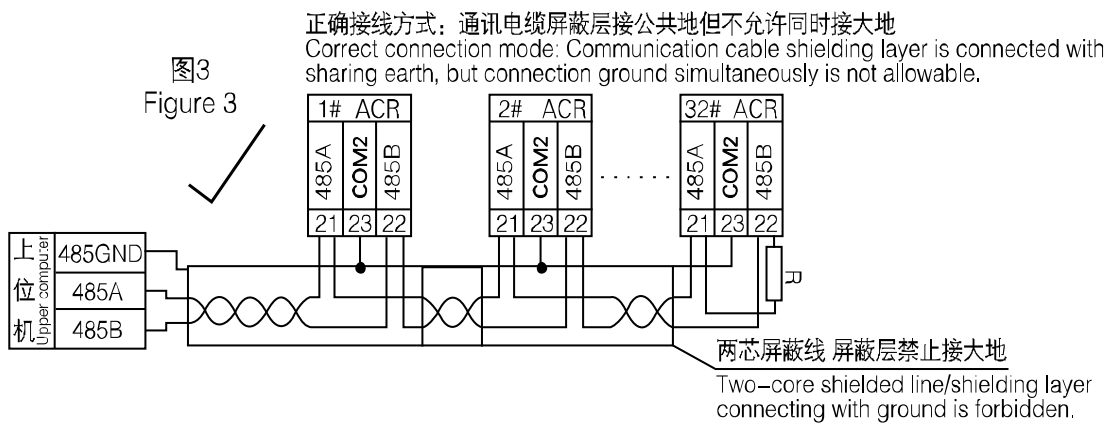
正确接线方式：通讯电缆屏蔽层接公共地但不允许同时接大地
Correct connection mode: Communication cable shielding layer is connected with sharing earth, but connection ground simultaneously is not allowable.

图3
Figure 3

1# ACR
485A COM2 485B
21 23 22

2# ACR
485A COM2 485B
21 23 22

......

32# ACR
485A COM2 485B
21 23 22

R

上位机 Upper computer
485GND
485A
485B

两芯屏蔽线 屏蔽层禁止接大地
Two-core shielded line/shielding layer connecting with ground is forbidden.